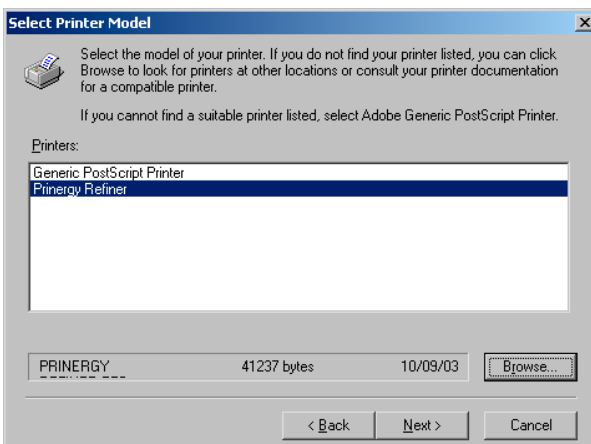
Select Printer Model

×

Select the model of your printer. If you do not find your printer listed, you can click Browse to look for printers at other locations or consult your printer documentation for a compatible printer.

If you cannot find a suitable printer listed, select Adobe Generic PostScript Printer.

Printers:

Generic PostScript Printer
Prinergy Refiner

PRINERGY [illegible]

41237 bytes

10/09/03

Browse...

< Back

Next >

Cancel